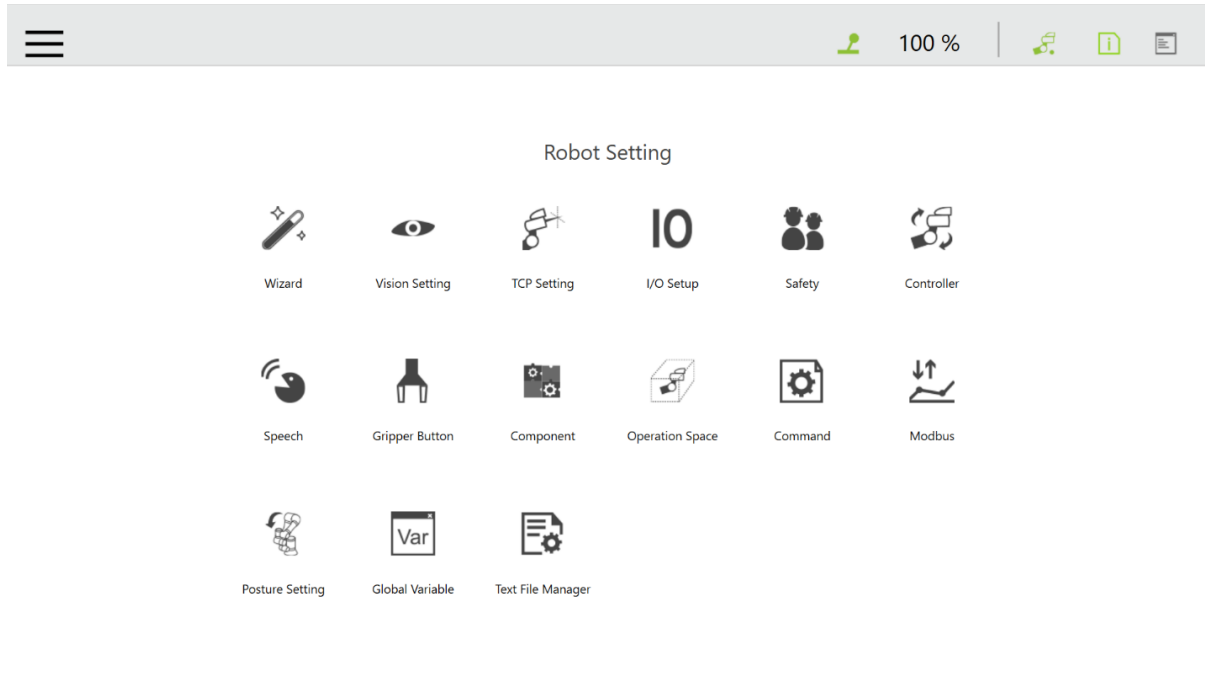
100 %

Robot Setting

Wizard

Vision Setting

TCP Setting

IO

I/O Setup

Safety

Controller

Speech

Gripper Button

Component

Operation Space

Command

Modbus

Posture Setting

Var

Global Variable

Text File Manager